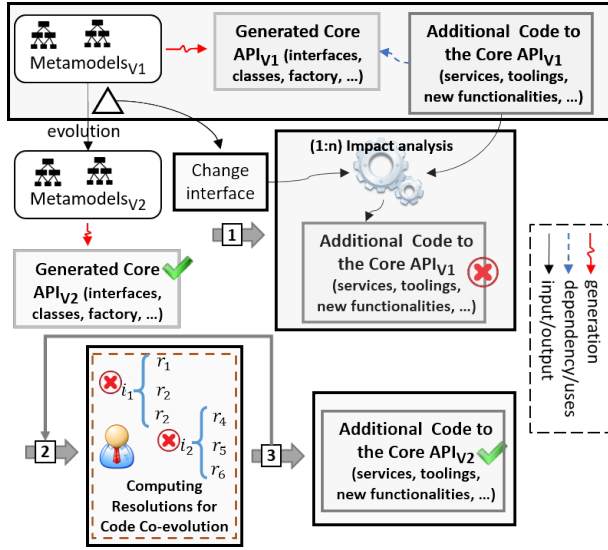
Metamodels$_{V1}$

Generated Core API$_{V1}$ (interfaces, classes, factory, ...)

Additional Code to the Core API$_{V1}$ (services, toolings, new functionalities, ...)

evolution

Metamodels$_{V2}$

Change interface

(1:n) Impact analysis

1

Additional Code to the Core API$_{V1}$ (services, toolings, new functionalities, ...)

Generated Core API$_{V2}$ (interfaces, classes, factory, ...)

generation
dependency/uses
input/output

$i_1$ $r_1$ $r_2$ $r_2$

$i_2$ $r_4$ $r_5$ $r_6$

2

3

Computing Resolutions for Code Co-evolution

Additional Code to the Core API$_{V2}$ (services, toolings, new functionalities, ...)